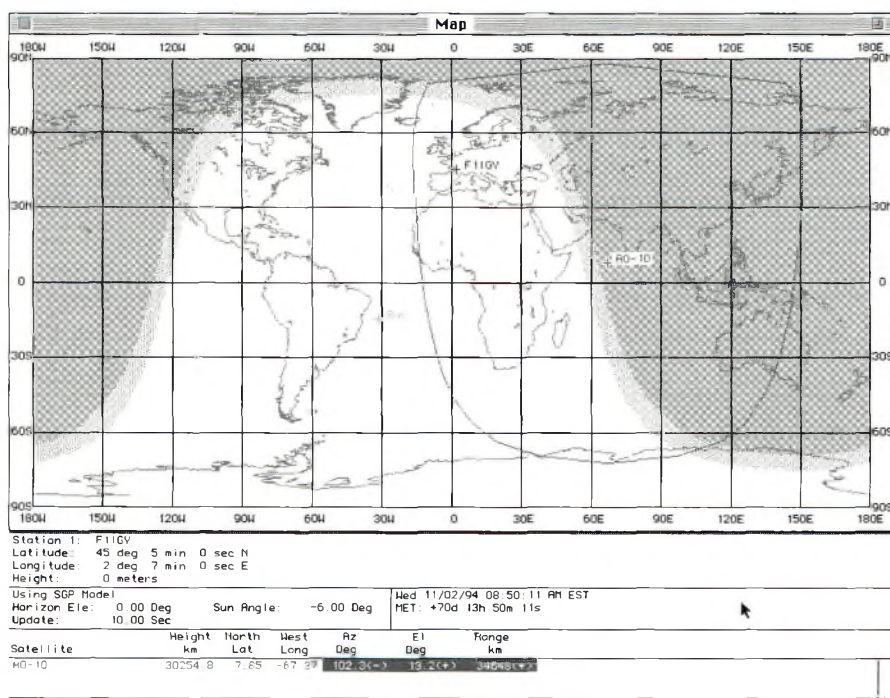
Map

| 180W | 150W | 120W | 90W | 60W | 30W | 0 | 30E | 60E | 90E | 120E | 150E | 180E |
|---|---|---|---|---|---|---|---|---|---|---|---|---|

90N
60N
30N
0
30S
60S
90S

F1IGV
AO-10

| 180W | 150W | 120W | 90W | 60W | 30W | 0 | 30E | 60E | 90E | 120E | 150E | 180E |
|---|---|---|---|---|---|---|---|---|---|---|---|---|

Station 1: F1IGV
Latitude: 45 deg 5 min 0 sec N
Longitude: 2 deg 7 min 0 sec E
Height: 0 meters

Using SGP Model
Horizon Ele: 0.00 Deg Sun Angle: -6.00 Deg
Update: 10.00 Sec

Wed 11/02/94 08:50:11 AM EST
MET: +70d 13h 50m 11s

| Satellite | Height km | North Lat | West Long | Az Deg | El Deg | Range km |
|---|---|---|---|---|---|---|
| AO-10 | 30254.8 | 7.65 | -67.37 | 102.3(-) | 13.2(+) | 34648(+) |